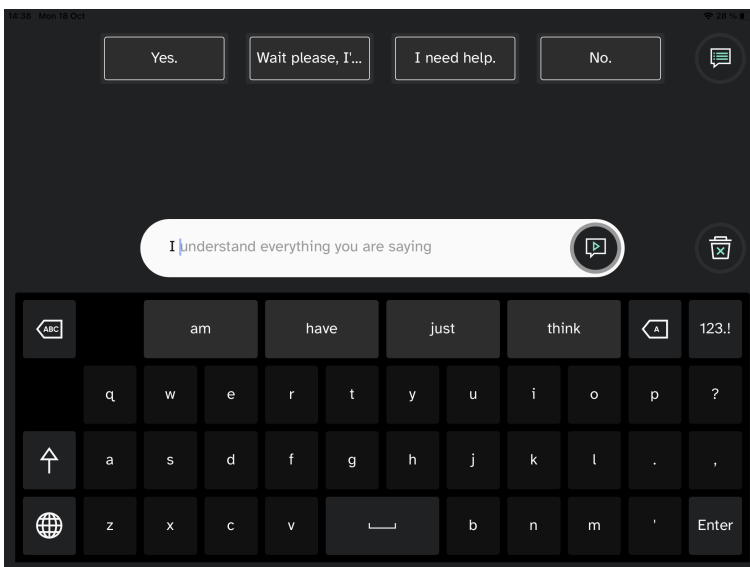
16:38 Mon 18 Oct

28 %

Yes.

Wait please, I'...

I need help.

No.

I understand everything you are saying

ABC

am

have

just

think

A

123.!

q w e r t y u i o p ?

a s d f g h j k l . ,

z x c v b n m '

Enter